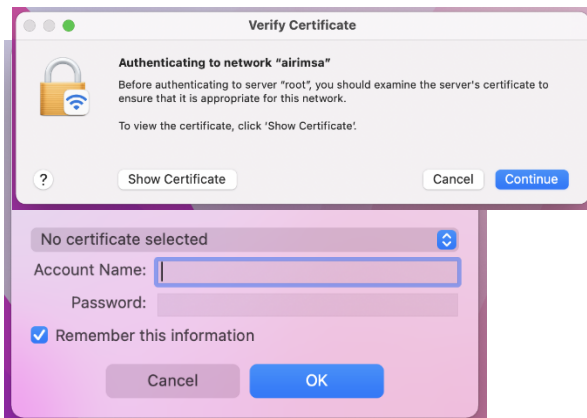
Verify Certificate

Authenticating to network "airimsa"

Before authenticating to server "root", you should examine the server's certificate to ensure that it is appropriate for this network.

To view the certificate, click 'Show Certificate'.

?

Show Certificate

Cancel

Continue

No certificate selected

Account Name:

Password:

Remember this information

Cancel

OK